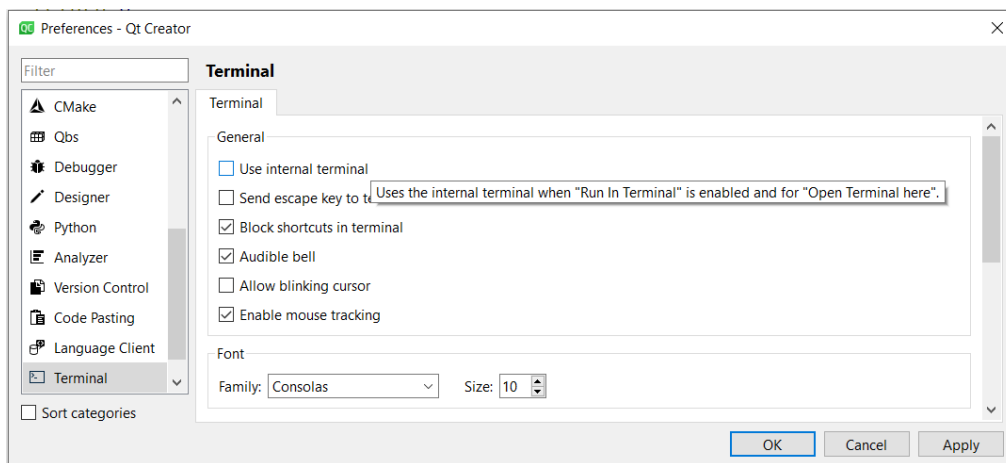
QC Preferences - Qt Creator

Filter

CMake
Qbs
Debugger
Designer
Python
Analyzer
Version Control
Code Pasting
Language Client
Terminal

Sort categories

Terminal

Terminal

General

Use internal terminal

Send escape key to te

Uses the internal terminal when "Run In Terminal" is enabled and for "Open Terminal here".

Block shortcuts in terminal

Audible bell

Allow blinking cursor

Enable mouse tracking

Font

Family: Consolas

Size: 10

OK

Cancel

Apply